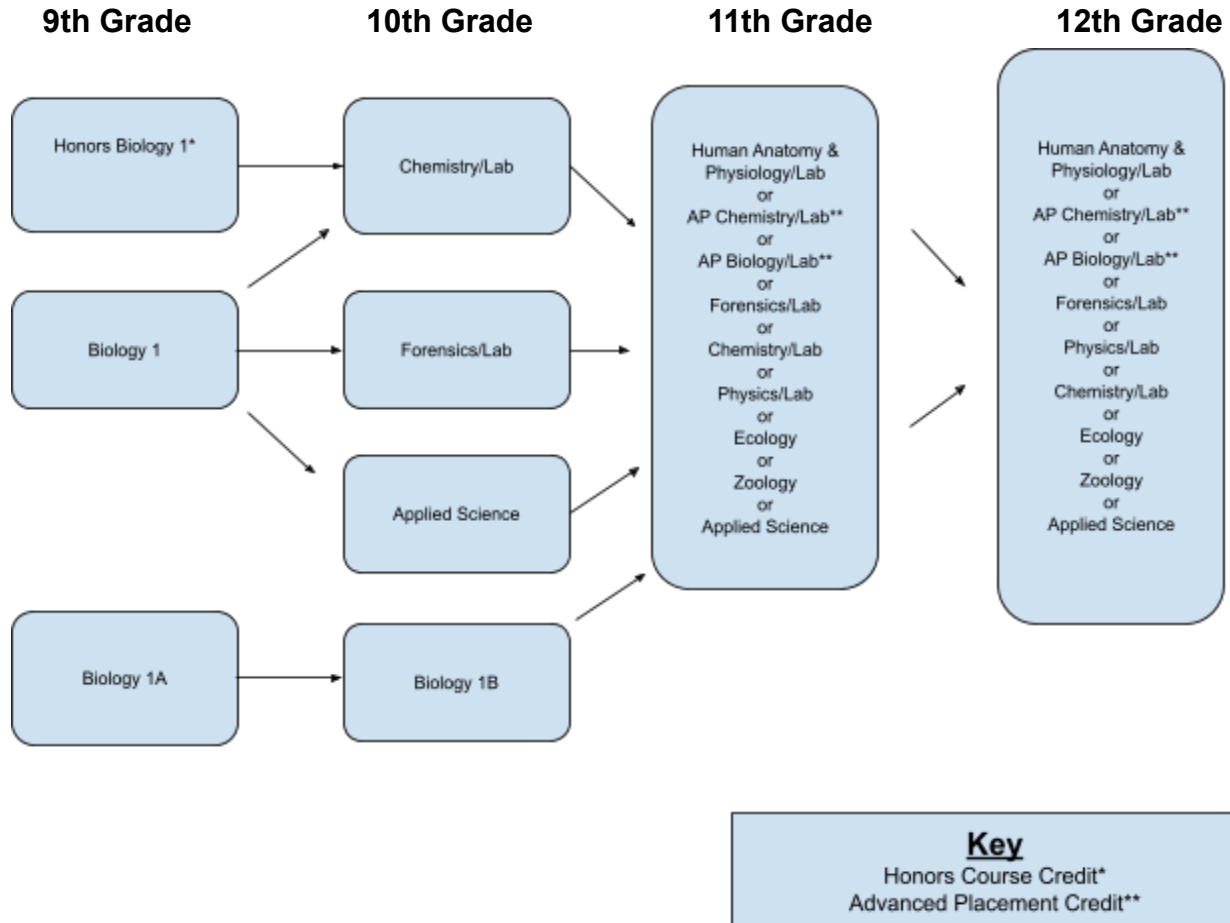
9th Grade

10th Grade

11th Grade

12th Grade

Honors Biology 1*

Biology 1

Biology 1A

Chemistry/Lab

Forensics/Lab

Applied Science

Biology 1B

Human Anatomy & Physiology/Lab
or
AP Chemistry/Lab**
or
AP Biology/Lab**
or
Forensics/Lab
or
Chemistry/Lab
or
Physics/Lab
or
Ecology
or
Zoology
or
Applied Science

Human Anatomy & Physiology/Lab
or
AP Chemistry/Lab**
or
AP Biology/Lab**
or
Forensics/Lab
or
Physics/Lab
or
Chemistry/Lab
or
Ecology
or
Zoology
or
Applied Science

Key
Honors Course Credit*
Advanced Placement Credit**